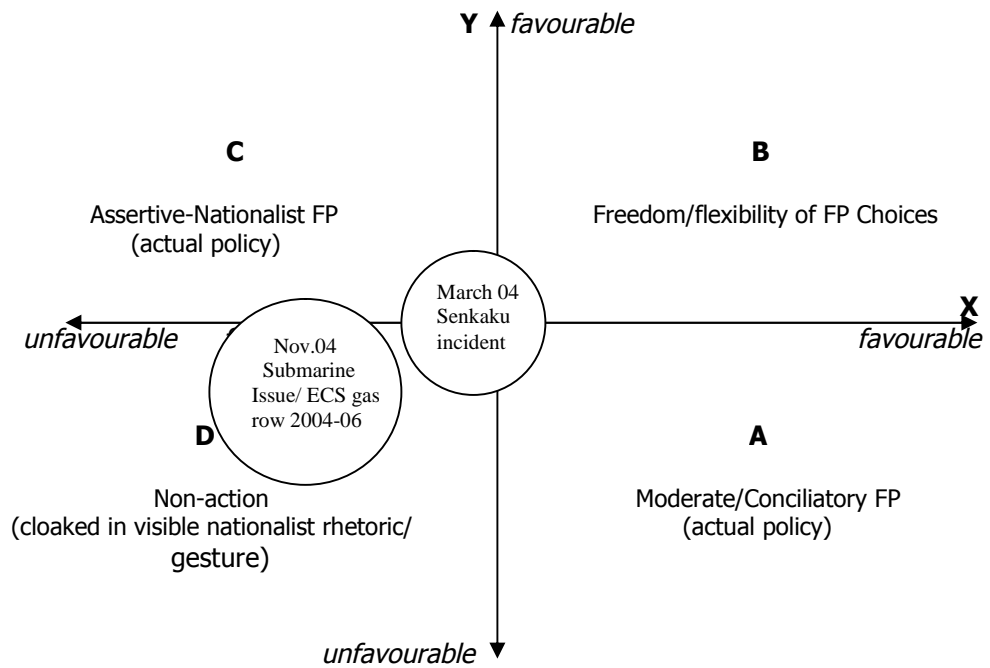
Y favourable

C

Assertive-Nationalist FP
(actual policy)

B

Freedom/flexibility of FP Choices

March 04
Senkaku
incident

X

unfavourable

favourable

Nov.04
Submarine
Issue/ ECS gas
row 2004-06

D

A

Non-action
(cloaked in visible nationalist rhetoric/
gesture)

Moderate/Conciliatory FP
(actual policy)

unfavourable